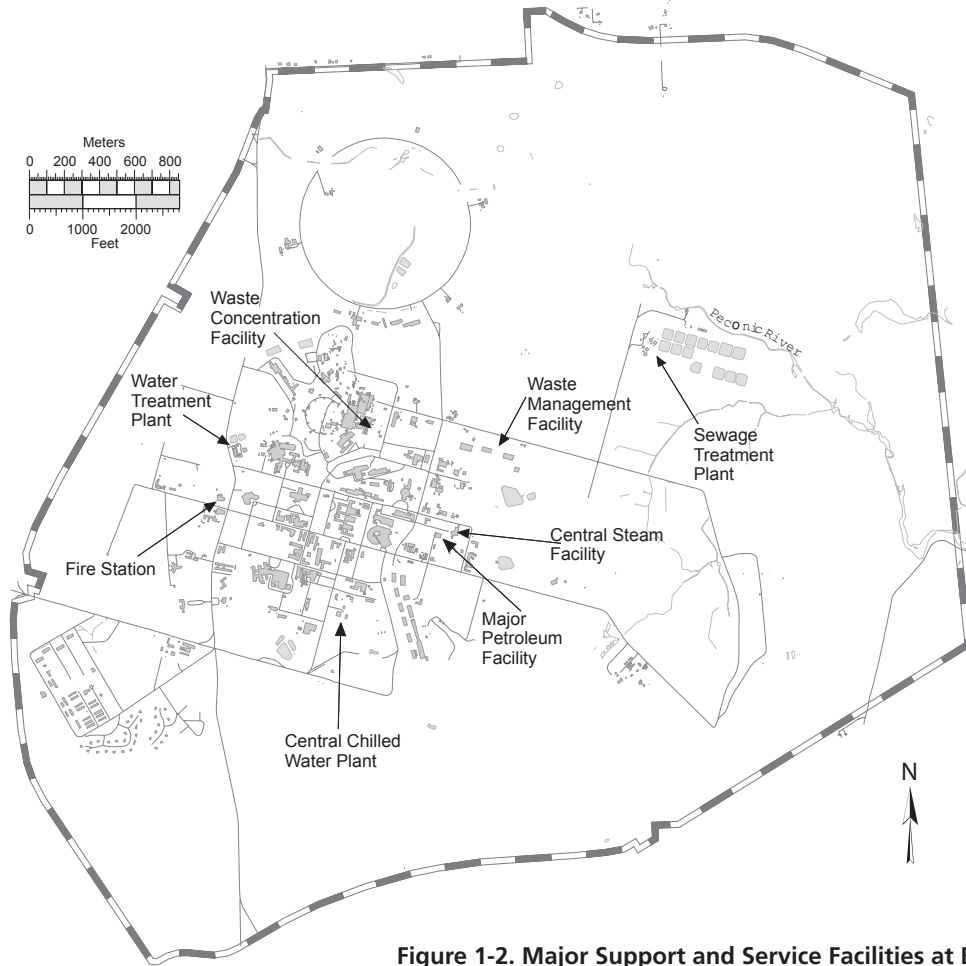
Meters
0 200 400 600 800
0 1000 2000
Feet

Waste Concentration Facility

Water Treatment Plant

Waste Management Facility

Peconic River

Sewage Treatment Plant

Fire Station

Central Steam Facility

Major Petroleum Facility

Central Chilled Water Plant

N

Figure 1-2. Major Support and Service Facilities at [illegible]